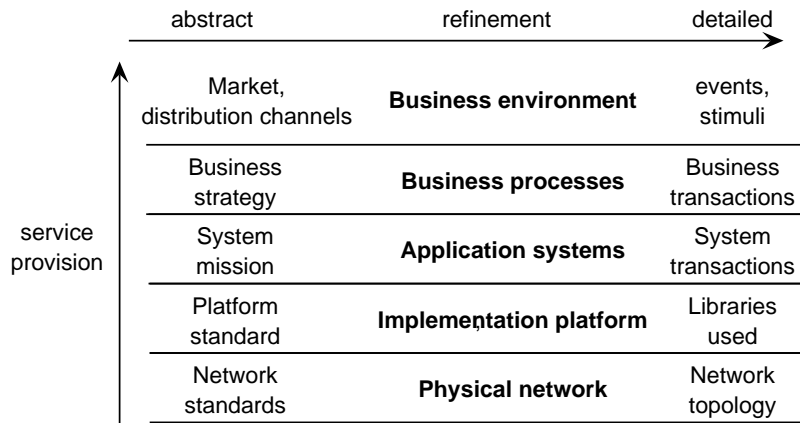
abstract refinement detailed

service provision

| | | |
|---|---|---|
| Market, distribution channels | **Business environment** | events, stimuli |
| Business strategy | **Business processes** | Business transactions |
| System mission | **Application systems** | System transactions |
| Platform standard | **Implementation platform** | Libraries used |
| Network standards | **Physical network** | Network topology |